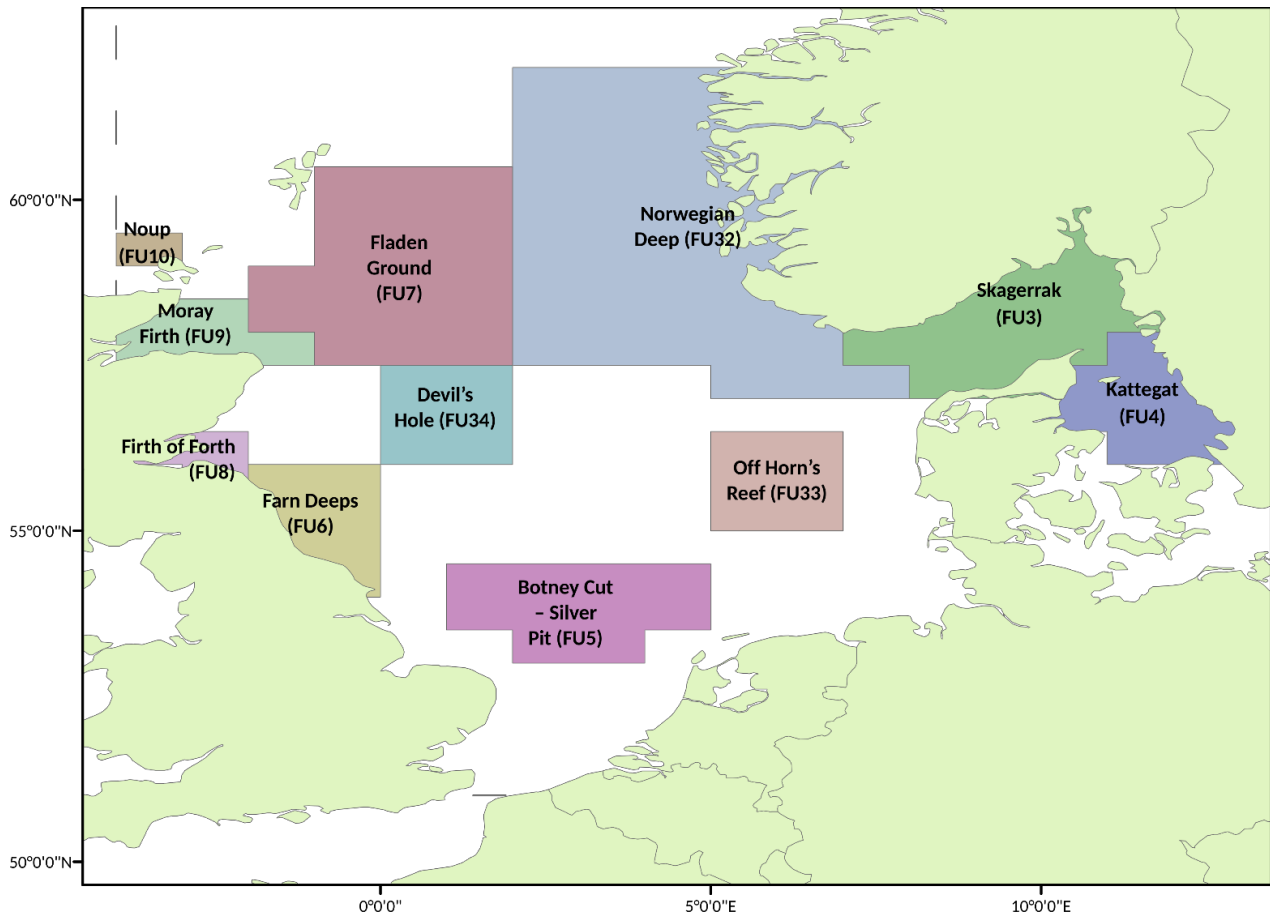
60°0'0"N
55°0'0"N
50°0'0"N
0°0'0"
5°0'0"E
10°0'0"E

Noup (FU10)

Fladen Ground (FU7)

Norwegian Deep (FU32)

Moray Firth (FU9)

Skagerrak (FU3)

Kattegat (FU4)

Devil's Hole (FU34)

Firth of Forth (FU8)

Off Horn's Reef (FU33)

Farn Deeps (FU6)

Botney Cut – Silver Pit (FU5)